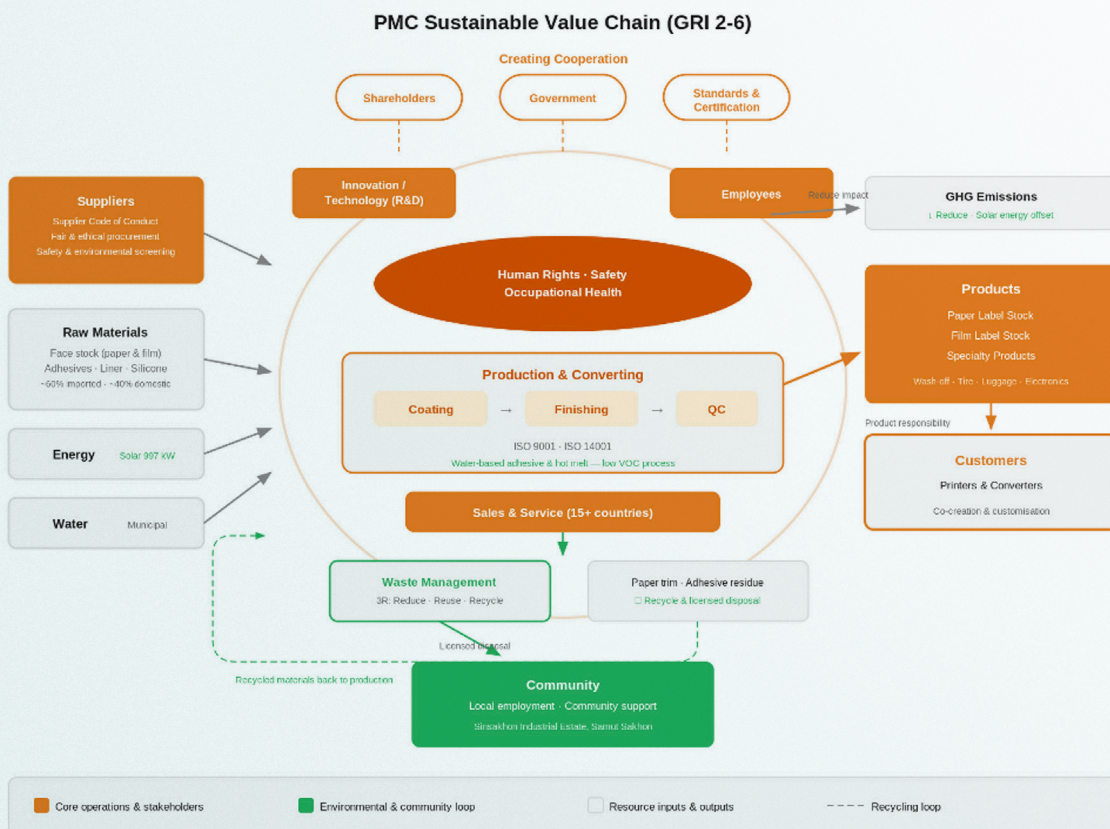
PMC Sustainable Value Chain (GRI 2-6)

Creating Cooperation

Shareholders

Government

Standards & Certification

Suppliers
Supplier Code of Conduct
Fair & ethical procurement
Safety & environmental screening

Innovation / Technology (R&D)

Employees

Reduce impact

GHG Emissions
↓ Reduce · Solar energy offset

Raw Materials
Face stock (paper & film)
Adhesives · Liner · Silicone
~60% imported · ~40% domestic

Human Rights · Safety
Occupational Health

Products
Paper Label Stock
Film Label Stock
Specialty Products
Wash off · Tire · Luggage · Electronics

Energy
Solar 997 kW

Production & Converting
Coating → Finishing → QC
ISO 9001 · ISO 14001
Water-based adhesive & hot melt — low VOC process

Product responsibility

Customers
Printers & Converters
Co-creation & customisation

Water
Municipal

Sales & Service (15+ countries)

Waste Management
3R: Reduce · Reuse · Recycle

Paper trim · Adhesive residue
□ Recycle & licensed disposal

Licensed disposal

Recycled materials back to production

Community
Local employment · Community support
Sinsakhon Industrial Estate, Samut Sakhon

Core operations & stakeholders
Environmental & community loop
Resource inputs & outputs
Recycling loop